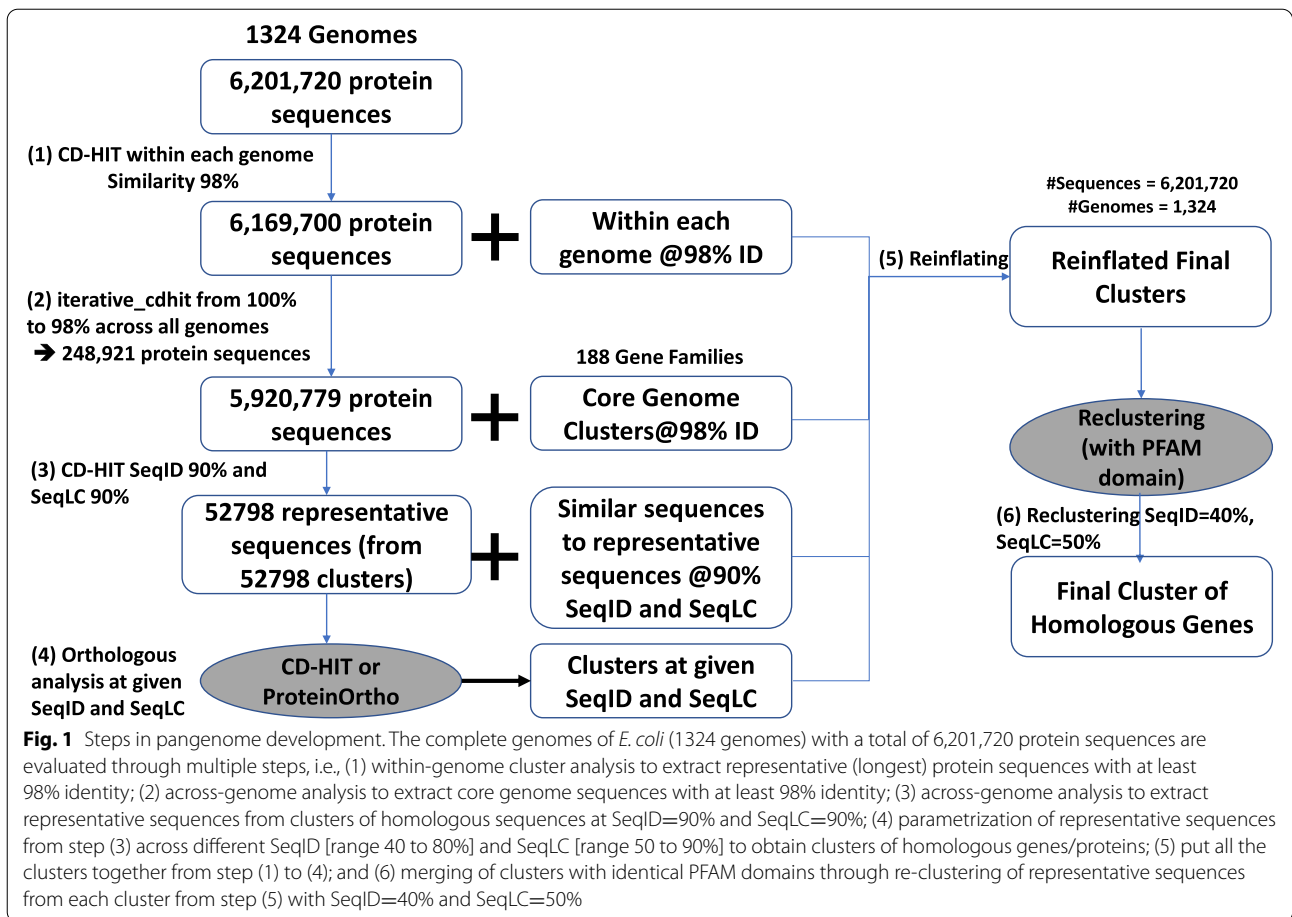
1324 Genomes

6,201,720 protein sequences

(1) CD-HIT within each genome Similarity 98%

6,169,700 protein sequences

Within each genome @98% ID

(2) iterative_cdhit from 100% to 98% across all genomes
➔ 248,921 protein sequences

188 Gene Families

5,920,779 protein sequences

Core Genome Clusters@98% ID

(3) CD-HIT SeqID 90% and SeqLC 90%

52798 representative sequences (from 52798 clusters)

Similar sequences to representative sequences @90% SeqID and SeqLC

(4) Orthologous analysis at given SeqID and SeqLC

CD-HIT or ProteinOrtho

Clusters at given SeqID and SeqLC

(5) Reinflating

#Sequences = 6,201,720
#Genomes = 1,324

Reinflated Final Clusters

Reclustering (with PFAM domain)

(6) Reclustering SeqID=40%, SeqLC=50%

Final Cluster of Homologous Genes

**Fig. 1** Steps in pangenome development. The complete genomes of *E. coli* (1324 genomes) with a total of 6,201,720 protein sequences are evaluated through multiple steps, i.e., (1) within-genome cluster analysis to extract representative (longest) protein sequences with at least 98% identity; (2) across-genome analysis to extract core genome sequences with at least 98% identity; (3) across-genome analysis to extract representative sequences from clusters of homologous sequences at SeqID=90% and SeqLC=90%; (4) parametrization of representative sequences from step (3) across different SeqID [range 40 to 80%] and SeqLC [range 50 to 90%] to obtain clusters of homologous genes/proteins; (5) put all the clusters together from step (1) to (4); and (6) merging of clusters with identical PFAM domains through re-clustering of representative sequences from each cluster from step (5) with SeqID=40% and SeqLC=50%